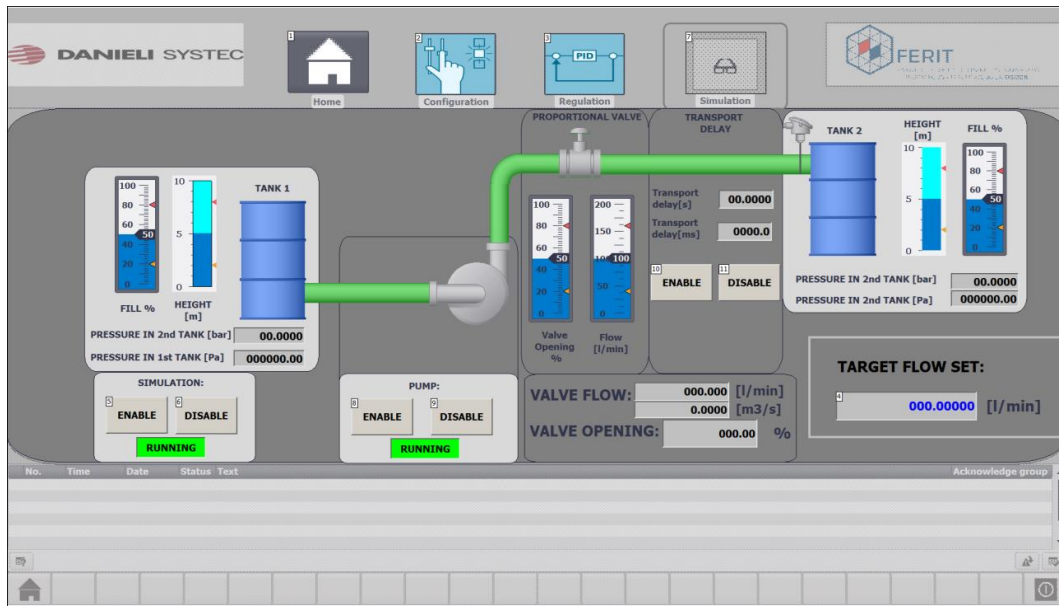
DANIELI SYSTEC

1 Home
2 Configuration
3 PID Regulation
7 Simulation

FERIT
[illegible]

TANK 1

100
80
60
50
40
20
0
FILL %

10
5
0
HEIGHT [m]

PRESSURE IN 2nd TANK [bar] 00.0000
PRESSURE IN 1st TANK [Pa] 000000.00

SIMULATION:
5 ENABLE
6 DISABLE
RUNNING

PUMP:
8 ENABLE
9 DISABLE
RUNNING

PROPORTIONAL VALVE

100
80
60
50
40
20
0
Valve Opening %

200
150
100
50
0
Flow [l/min]

TRANSPORT DELAY

Transport delay[s] 00.0000
Transport delay[ms] 0000.0

10 ENABLE
11 DISABLE

TANK 2

HEIGHT [m]
10
5
0

FILL %
100
80
60
50
40
20
0

PRESSURE IN 2nd TANK [bar] 00.0000
PRESSURE IN 2nd TANK [Pa] 000000.00

VALVE FLOW: 000.000 [l/min]
0.0000 [m3/s]
VALVE OPENING: 000.00 %

TARGET FLOW SET:
4 000.00000 [l/min]

No. Time Date Status Text Acknowledge group